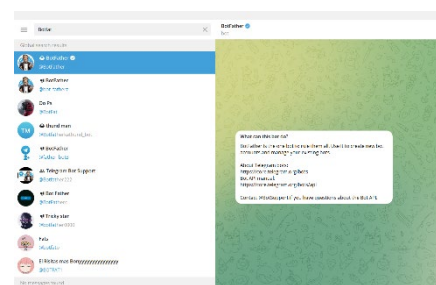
≡ BotFa ×

Global search results

BotFather
@BotFather

BorFather
@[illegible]

Bo Pa
@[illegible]

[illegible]
@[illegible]

BotFather
@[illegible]

Telegram Bot Support
@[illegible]

Bot Father
@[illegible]

Tricky star
@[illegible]

Fela
@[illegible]

El Rielse mas Borrrrrrrrrrr
@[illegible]

No messages found

BotFather
bot

What can this bot do?

BotFather is the one bot to rule them all. Use it to create new bot accounts and manage your existing bots.

About Telegram bots:
https://core.telegram.org/bots
Bot API manual:
https://core.telegram.org/bots/api

Contact @BotSupport if you have questions about the Bot API.